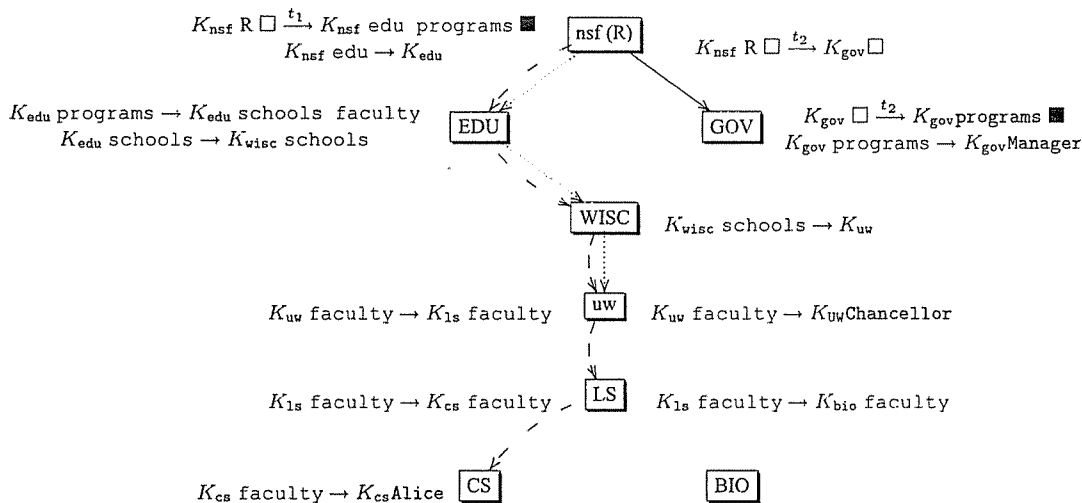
$K_{\mathtt{nsf}}$ R $\square \xrightarrow{t_1} K_{\mathtt{nsf}}$ edu programs $\blacksquare$
$K_{\mathtt{nsf}}$ edu $\rightarrow K_{\mathtt{edu}}$

nsf (R)

$K_{\mathtt{nsf}}$ R $\square \xrightarrow{t_2} K_{\mathtt{gov}} \square$

$K_{\mathtt{edu}}$ programs $\rightarrow K_{\mathtt{edu}}$ schools faculty
$K_{\mathtt{edu}}$ schools $\rightarrow K_{\mathtt{wisc}}$ schools

EDU

GOV

$K_{\mathtt{gov}} \square \xrightarrow{t_2} K_{\mathtt{gov}}$programs $\blacksquare$
$K_{\mathtt{gov}}$ programs $\rightarrow K_{\mathtt{gov}}$Manager

WISC

$K_{\mathtt{wisc}}$ schools $\rightarrow K_{\mathtt{uw}}$

$K_{\mathtt{uw}}$ faculty $\rightarrow K_{\mathtt{ls}}$ faculty

uw

$K_{\mathtt{uw}}$ faculty $\rightarrow K_{\mathtt{UW}}$Chancellor

$K_{\mathtt{ls}}$ faculty $\rightarrow K_{\mathtt{cs}}$ faculty

LS

$K_{\mathtt{ls}}$ faculty $\rightarrow K_{\mathtt{bio}}$ faculty

$K_{\mathtt{cs}}$ faculty $\rightarrow K_{\mathtt{cs}}$Alice

CS

BIO